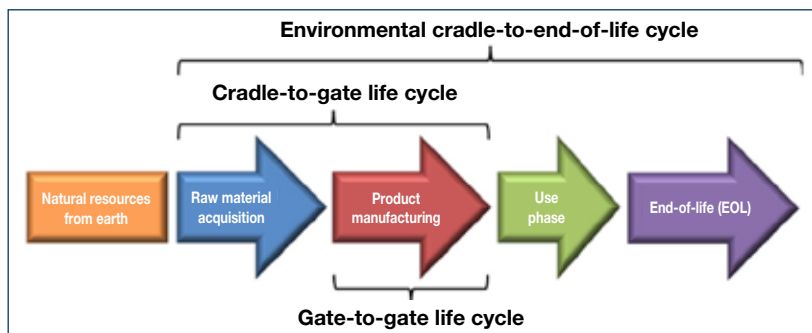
Environmental cradle-to-end-of-life cycle

Cradle-to-gate life cycle

Natural resources from earth

Raw material acquisition

Product manufacturing

Use phase

End-of-life (EOL)

Gate-to-gate life cycle